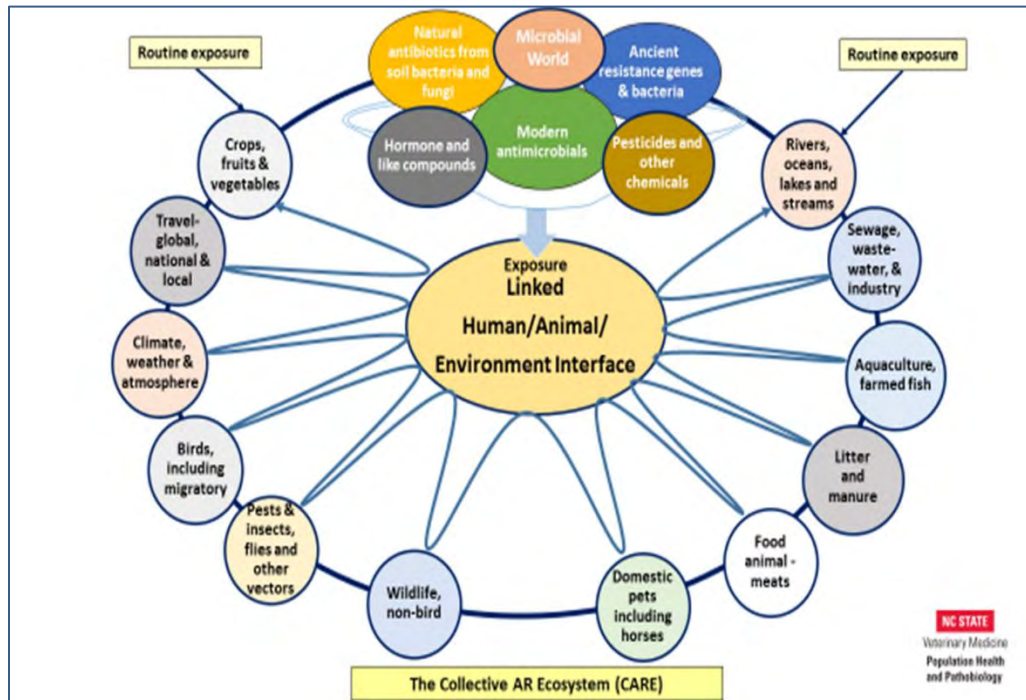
Routine exposure

Natural antibiotics from soil bacteria and fungi

Microbial World

Ancient resistance genes & bacteria

Routine exposure

Hormone and like compounds

Modern antimicrobials

Pesticides and other chemicals

Crops, fruits & vegetables

Rivers, oceans, lakes and streams

Travel-global, national & local

Sewage, waste-water, & industry

Exposure
Linked
Human/Animal/
Environment Interface

Climate, weather & atmosphere

Aquaculture, farmed fish

Birds, including migratory

Litter and manure

Pests & insects, flies and other vectors

Food animal - meats

Wildlife, non-bird

Domestic pets including horses

NC STATE
Veterinary Medicine
Population Health and Pathobiology

The Collective AR Ecosystem (CARE)